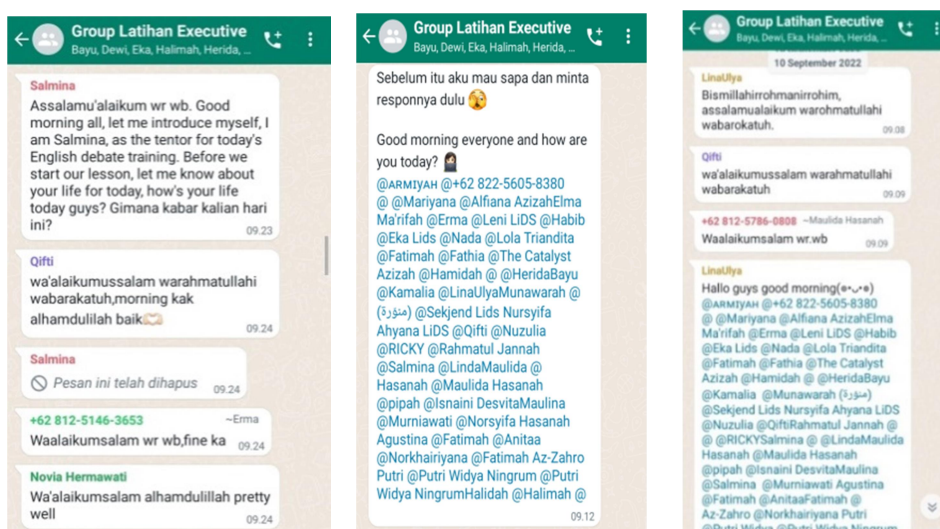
Group Latihan Executive
Bayu, Dewi, Eka, Halimah, Herida, ...

Salmina
Assalamu'alaikum wr wb. Good morning all, let me introduce myself, I am Salmina, as the tentor for today's English debate training. Before we start our lesson, let me know about your life for today, how's your life today guys? Gimana kabar kalian hari ini?
09.23

Qifti
wa'alaikumussalam warahmatullahi wabarakatuh,morning kak alhamdulilah baik
09.24

Salmina
Pesan ini telah dihapus
09.24

+62 812-5146-3653 ~Erma
Waalaikumsalam wr wb,fine ka
09.24

Novia Hermawati
Wa'alaikumsalam alhamdulillah pretty well
09.24

Group Latihan Executive
Bayu, Dewi, Eka, Halimah, Herida, ...

Sebelum itu aku mau sapa dan minta responnya dulu

Good morning everyone and how are you today?

@ARMIYAH @+62 822-5605-8380 @ @Mariyana @Alfiana AzizahElma Ma'rifah @Erma @Leni LiDS @Habib @Eka Lids @Nada @Lola Triandita @Fatimah @Fathia @The Catalyst Azizah @Hamidah @ @HeridaBayu @Kamalia @LinaUlyaMunawarah @ (منورة) @Sekjend Lids Nursyifa Ahyana LiDS @Qifti @Nuzulia @RICKY @Rahmatul Jannah @Salmina @LindaMaulida @ Hasanah @Maulida Hasanah @pipah @Isnaini DesvitaMaulina @Murniawati @Norsyifa Hasanah Agustina @Fatimah @Anitaa @Norkhairiyana @Fatimah Az-Zahro Putri @Putri Widya Ningrum @Putri Widya NingrumHalidah @Halimah @
09.12

Group Latihan Executive
Bayu, Dewi, Eka, Halimah, Herida, ...
10 September 2022

LinaUlya
Bismillahirrohmanirrohim, assalamualaikum warohmatullahi wabarokatuh.
09.08

Qifti
wa'alaikumussalam warahmatullahi wabarakatuh
09.09

+62 812-5786-0808 ~Maulida Hasanah
Waalaikumsalam wr.wb
09.09

LinaUlya
Hallo guys good morning(•‿•)
@ARMIYAH @+62 822-5605-8380 @ @Mariyana @Alfiana AzizahElma Ma'rifah @Erma @Leni LiDS @Habib @Eka Lids @Nada @Lola Triandita @Fatimah @Fathia @The Catalyst Azizah @Hamidah @ @HeridaBayu @Kamalia @Munawarah (منورة) @Sekjend Lids Nursyifa Ahyana LiDS @Nuzulia @QiftiRahmatul Jannah @ @RICKYSalmina @ @LindaMaulida Hasanah @Maulida Hasanah @pipah @Isnaini DesvitaMaulina @Salmina @Murniawati Agustina @Fatimah @AnitaaFatimah @ Az-Zahro @Norkhairiyana Putri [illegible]